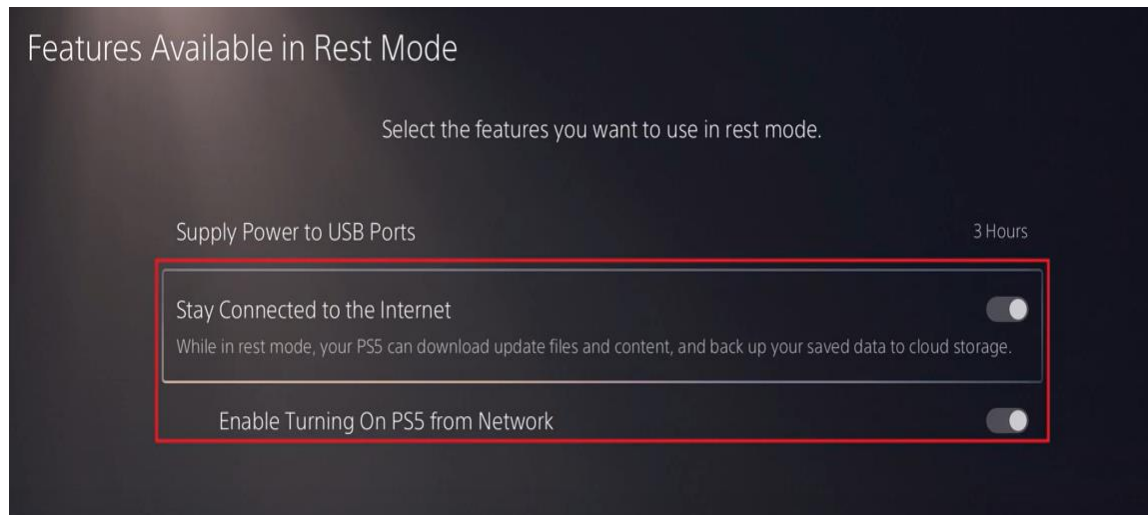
Features Available in Rest Mode

Select the features you want to use in rest mode.

Supply Power to USB Ports

3 Hours

Stay Connected to the Internet

While in rest mode, your PS5 can download update files and content, and back up your saved data to cloud storage.

Enable Turning On PS5 from Network